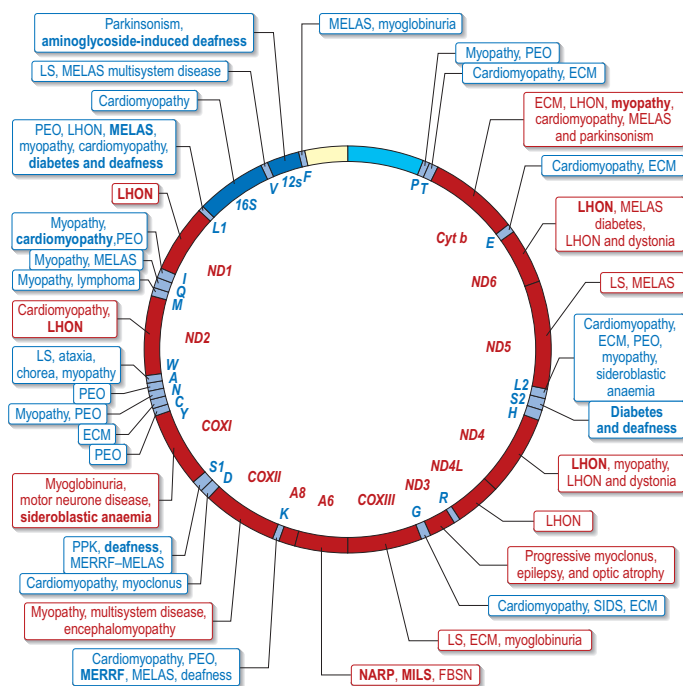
Parkinsonism, aminoglycoside-induced deafness

MELAS, myoglobinuria

Myopathy, PEO

Cardiomyopathy, ECM

LS, MELAS multisystem disease

Cardiomyopathy

ECM, LHON, myopathy, cardiomyopathy, MELAS and parkinsonism

PEO, LHON, MELAS, myopathy, cardiomyopathy, diabetes and deafness

Cardiomyopathy, ECM

LHON

LHON, MELAS diabetes, LHON and dystonia

Myopathy, cardiomyopathy,PEO

Myopathy, MELAS

Myopathy, lymphoma

LS, MELAS

Cardiomyopathy, LHON

Cardiomyopathy, ECM, PEO, myopathy, sideroblastic anaemia

LS, ataxia, chorea, myopathy

PEO

Myopathy, PEO

Diabetes and deafness

ECM

PEO

LHON, myopathy, LHON and dystonia

Myoglobinuria, motor neurone disease, sideroblastic anaemia

LHON

PPK, deafness, MERRF–MELAS

Progressive myoclonus, epilepsy, and optic atrophy

Cardiomyopathy, myoclonus

Cardiomyopathy, SIDS, ECM

Myopathy, multisystem disease, encephalomyopathy

LS, ECM, myoglobinuria

Cardiomyopathy, PEO, MERRF, MELAS, deafness

NARP, MILS, FBSN

12s F V 16S L1 I Q M ND1 ND2 W A N C Y COXI S1 D COXII K A8 A6 COXIII G R ND3 ND4L ND4 H S2 L2 ND5 ND6 E Cyt b T P